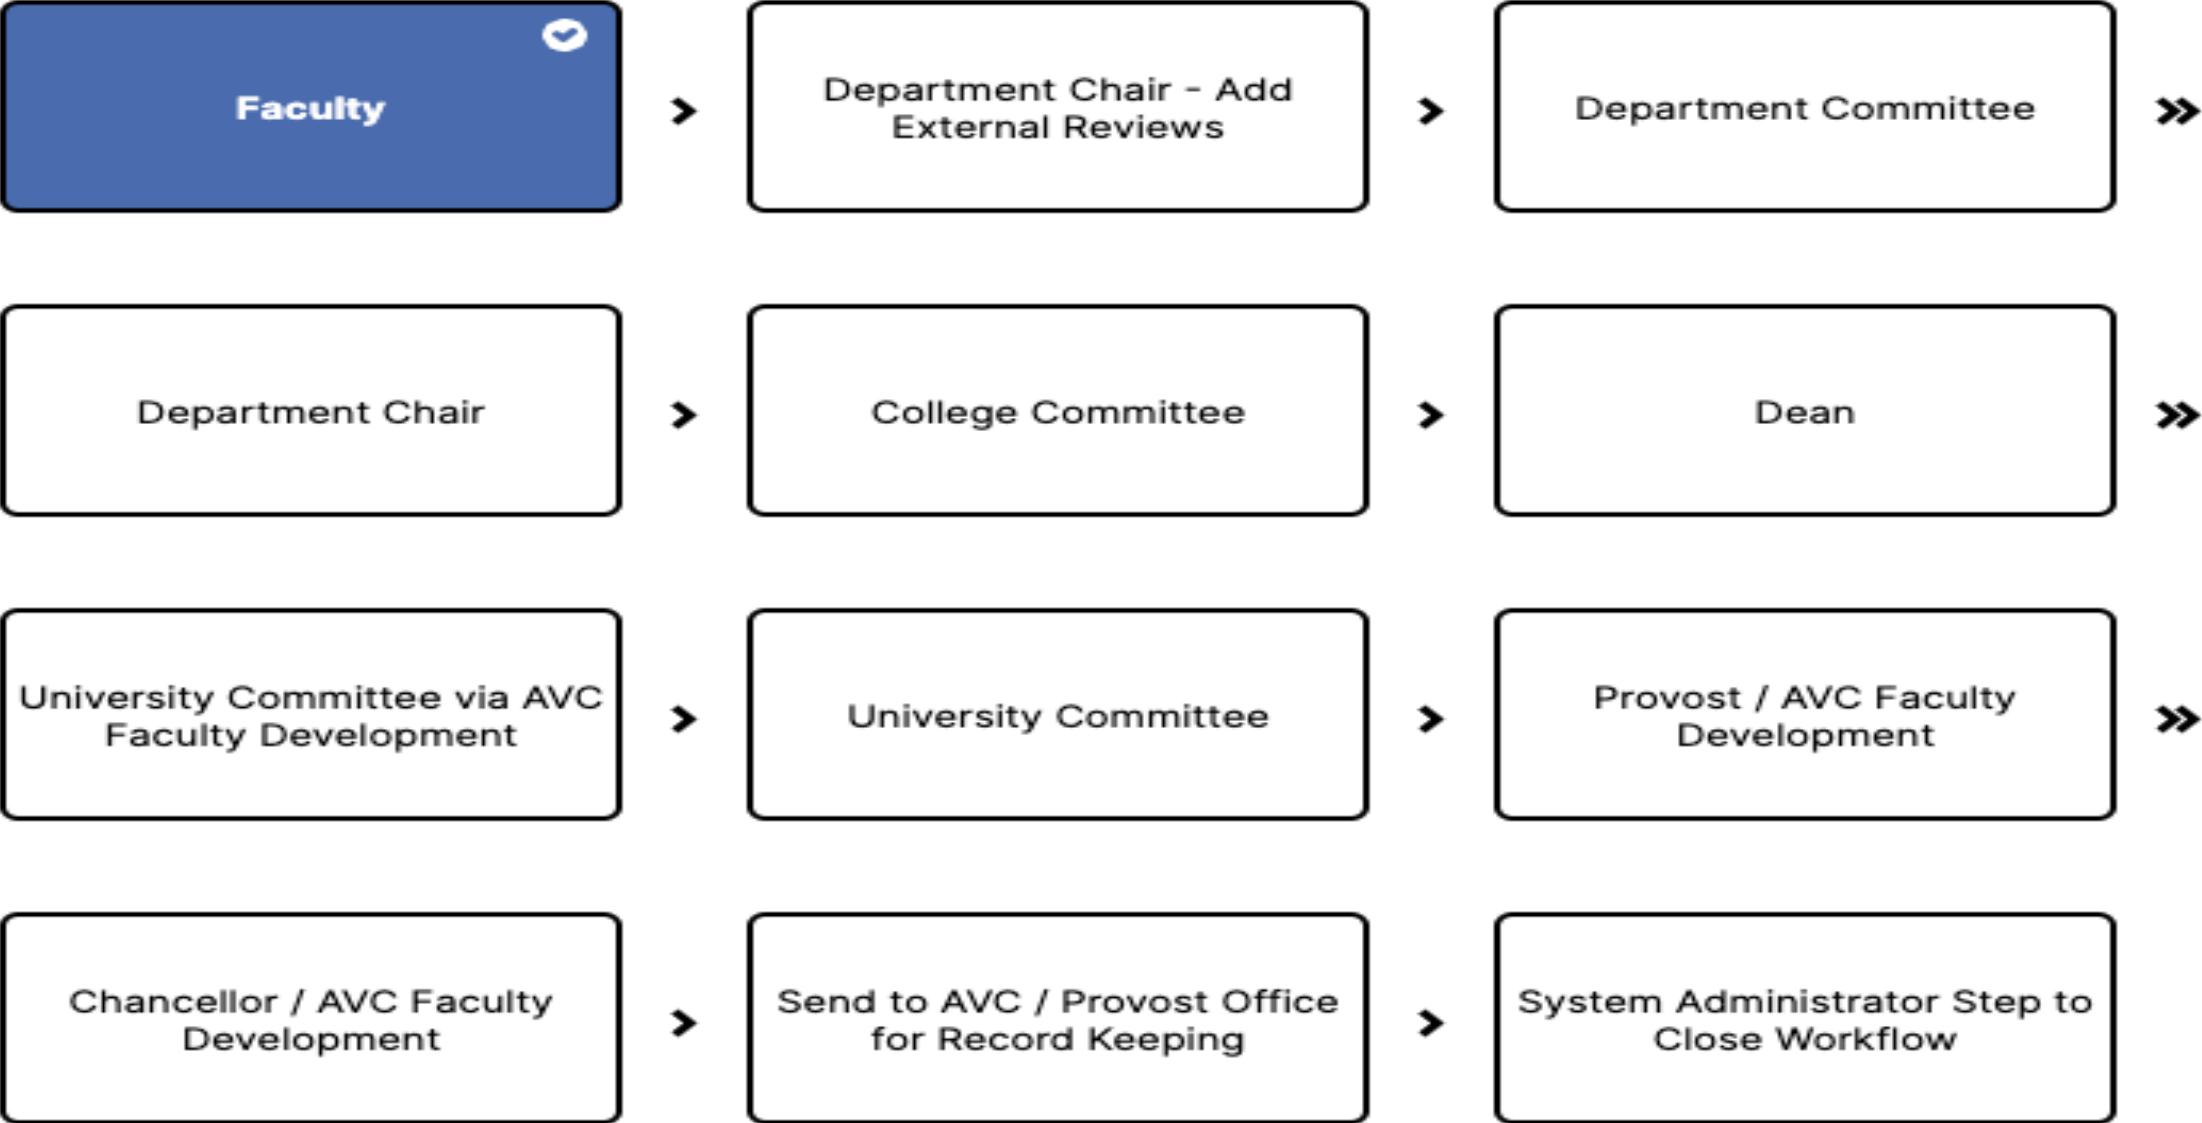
Faculty

Department Chair - Add External Reviews

Department Committee

Department Chair

College Committee

Dean

University Committee via AVC Faculty Development

University Committee

Provost / AVC Faculty Development

Chancellor / AVC Faculty Development

Send to AVC / Provost Office for Record Keeping

System Administrator Step to Close Workflow